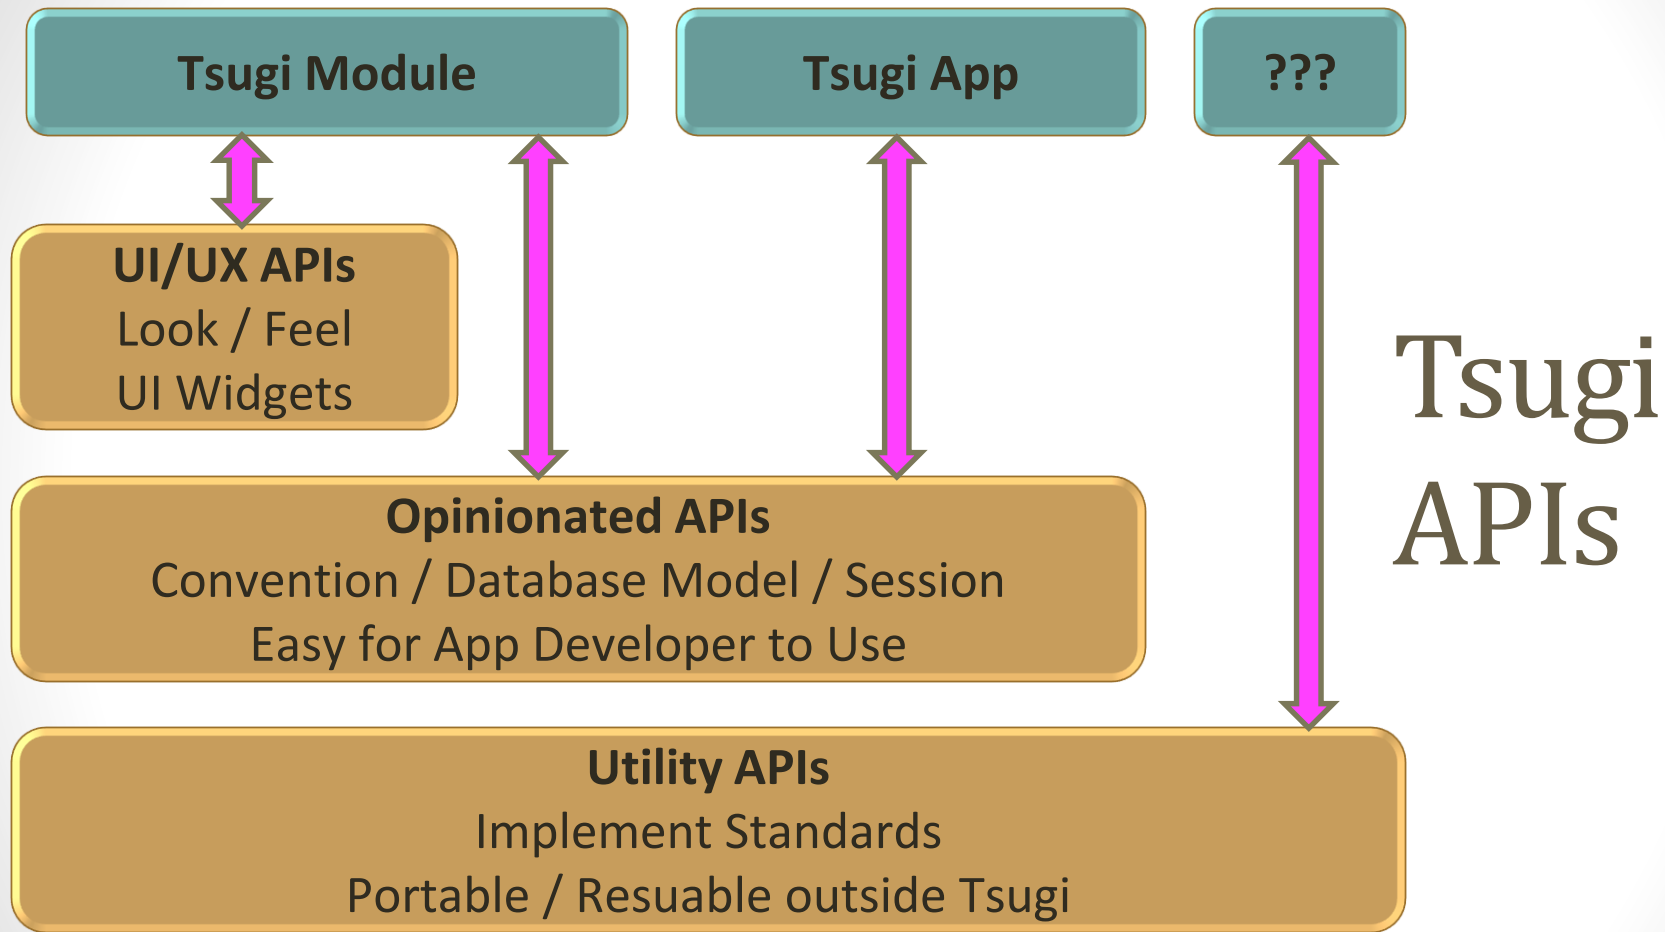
Tsugi Module

Tsugi App

???

UI/UX APIs
Look / Feel
UI Widgets

Tsugi APIs

Opinionated APIs
Convention / Database Model / Session
Easy for App Developer to Use

Utility APIs
Implement Standards
Portable / Resuable outside Tsugi